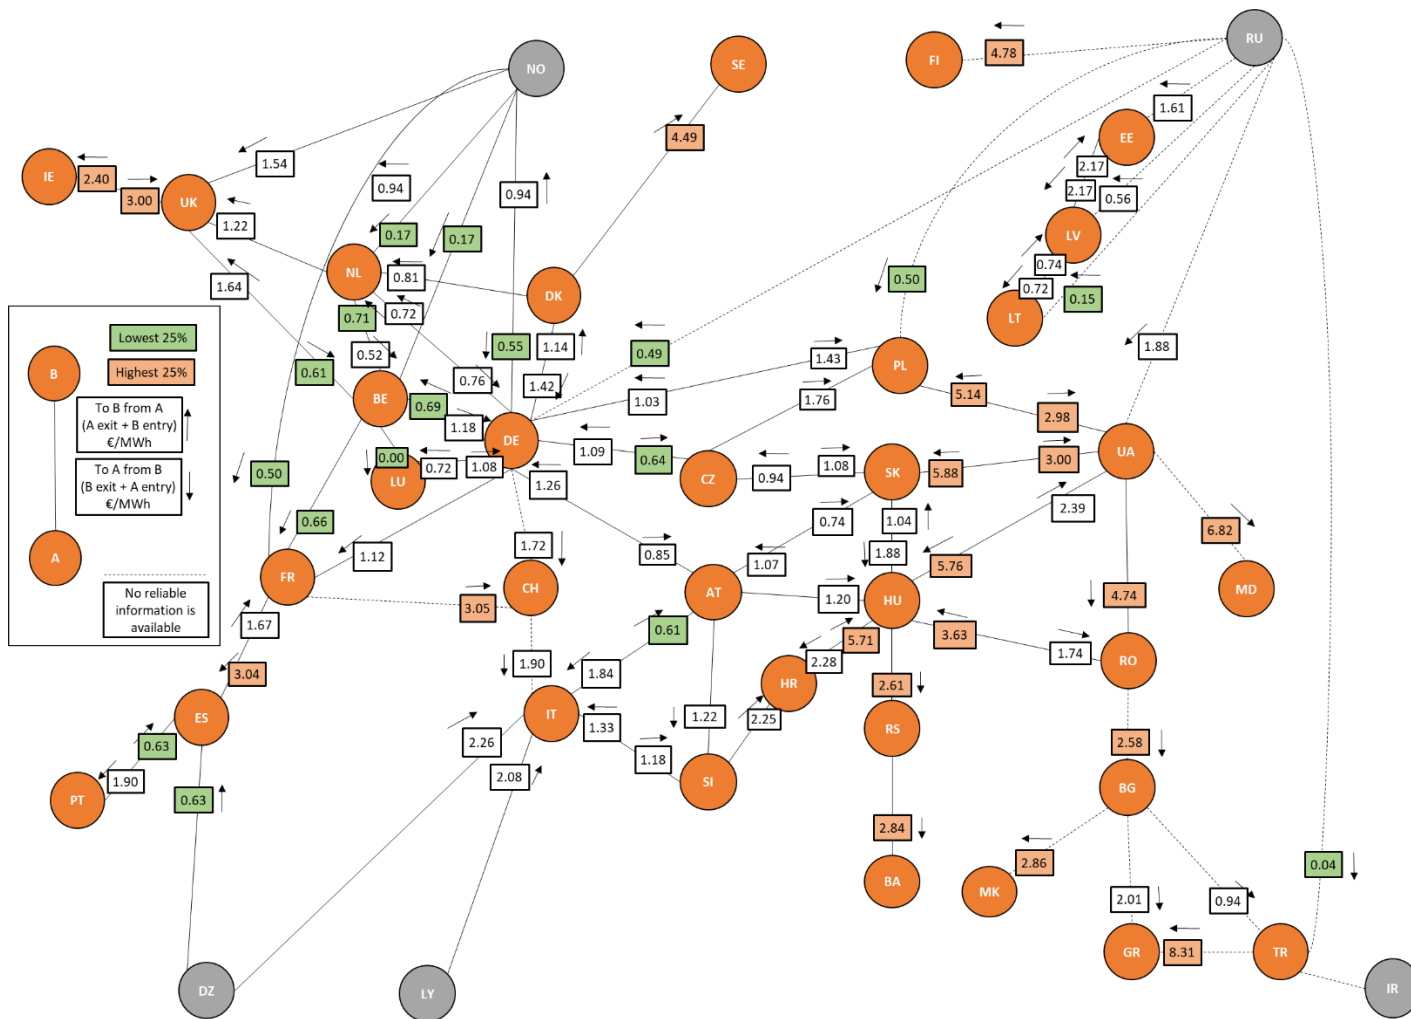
NO
SE
FI
4.78
RU
IE
2.40
3.00
UK
1.54
0.94
0.94
4.49
1.61
EE
2.17
2.17
0.56
1.22
0.17
0.17
LV
0.74
0.72
0.15
LT
NL
0.81
DK
1.64
0.71
0.72
0.50
0.55
1.14
0.49
1.43
PL
1.88
0.52
0.61
0.76
1.42
1.03
1.76
5.14
2.98
BE
0.69
1.18
DE
1.09
0.64
CZ
0.94
1.08
SK
5.88
3.00
UA
0.50
0.00
0.72
1.08
1.26
LU
0.66
0.74
1.04
2.39
6.82
MD
1.72
0.85
1.07
1.88
5.76
FR
1.12
CH
3.05
AT
1.20
HU
4.74
1.67
0.61
5.71
3.63
1.74
RO
1.90
1.84
2.28
HR
3.04
2.61
ES
IT
1.33
1.22
2.25
RS
2.58
0.63
2.26
1.18
BG
1.90
PT
0.63
2.08
SI
2.84
2.86
0.04
BA
MK
2.01
0.94
GR
8.31
TR
IR
DZ
LY
Lowest 25%
Highest 25%
B
To B from A (A exit + B entry) €/MWh
To A from B (B exit + A entry) €/MWh
A
No reliable information is available